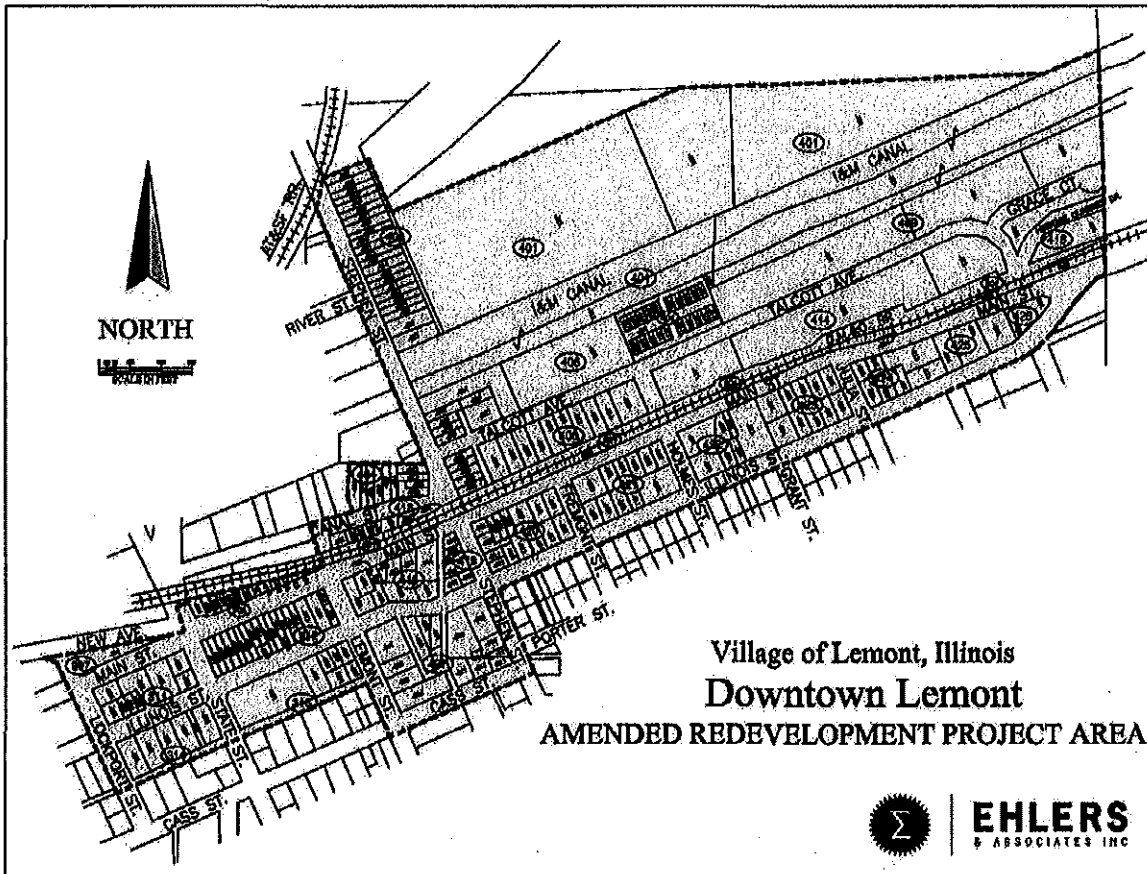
NORTH

I&M CANAL

I&M CANAL

RIVER ST.

TALCOTT AVE.

TALCOTT AVE.

GRACE CT.

CANAL ST.

MAIN ST.

ILLINOIS ST.

GRANT ST.

HOLMES ST.

STEPHEN ST.

PORTER ST.

CASS ST.

STATE ST.

NEW AVE.

MAIN ST.

ILLINOIS ST.

LOCKPORT ST.

CASS ST.

Village of Lemont, Illinois
Downtown Lemont
AMENDED REDEVELOPMENT PROJECT AREA

EHLERS & ASSOCIATES INC